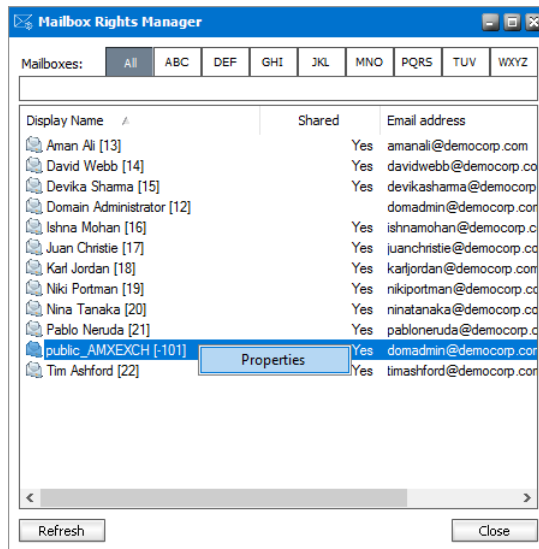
Mailbox Rights Manager

Mailboxes: All ABC DEF GHI JKL MNO PQRS TUV WXYZ

| Display Name | Shared | Email address |
|---|---|---|
| Aman Ali [13] | Yes | amanali@democorp.com |
| David Webb [14] | Yes | davidwebb@democorp.co |
| Devika Sharma [15] | Yes | devikasharma@democorp |
| Domain Administrator [12] | | domadmin@democorp.co |
| Ishna Mohan [16] | Yes | ishnamohan@democorp.c |
| Juan Christie [17] | Yes | juanchristie@democorp.co |
| Karl Jordan [18] | Yes | karljordan@democorp.co |
| Niki Portman [19] | Yes | nikiportman@democorp.co |
| Nina Tanaka [20] | Yes | ninatanaka@democorp.co |
| Pablo Neruda [21] | Yes | pabloneruda@democorp.co |
| public_AMXEXCH [-101] | Yes | domadmin@democorp.com |
| Tim Ashford [22] | Yes | timashford@democorp.co |

Properties

Refresh

Close